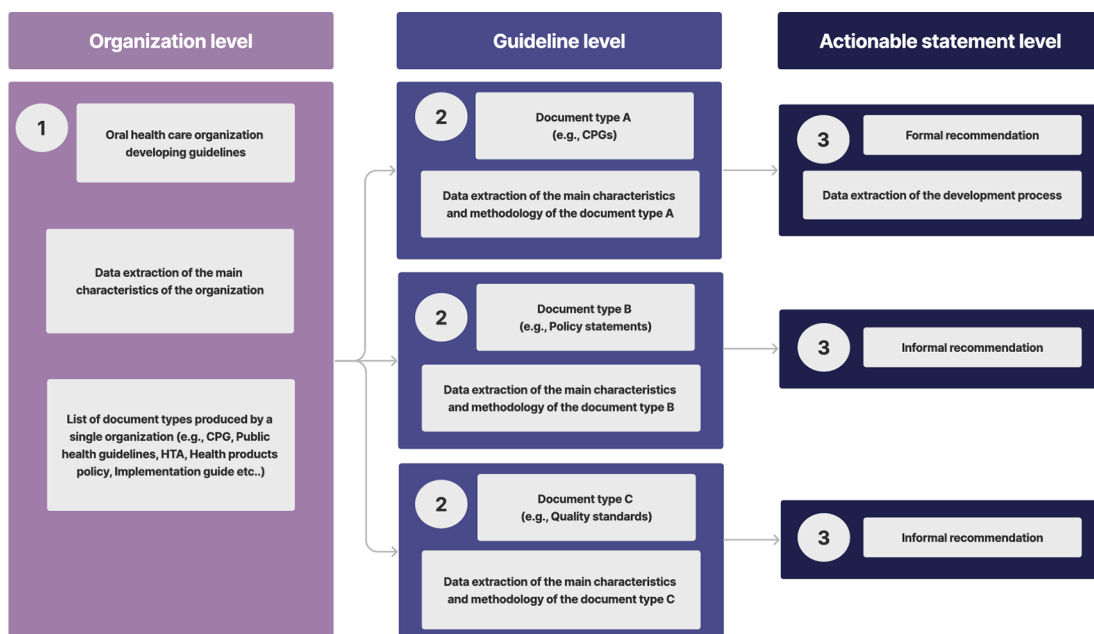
Organization level

Guideline level

Actionable statement level

1

Oral health care organization developing guidelines

Data extraction of the main characteristics of the organization

List of document types produced by a single organization (e.g., CPG, Public health guidelines, HTA, Health products policy, Implementation guide etc..)

2

Document type A (e.g., CPGs)

Data extraction of the main characteristics and methodology of the document type A

2

Document type B (e.g., Policy statements)

Data extraction of the main characteristics and methodology of the document type B

2

Document type C (e.g., Quality standards)

Data extraction of the main characteristics and methodology of the document type C

3

Formal recommendation

Data extraction of the development process

3

Informal recommendation

3

Informal recommendation